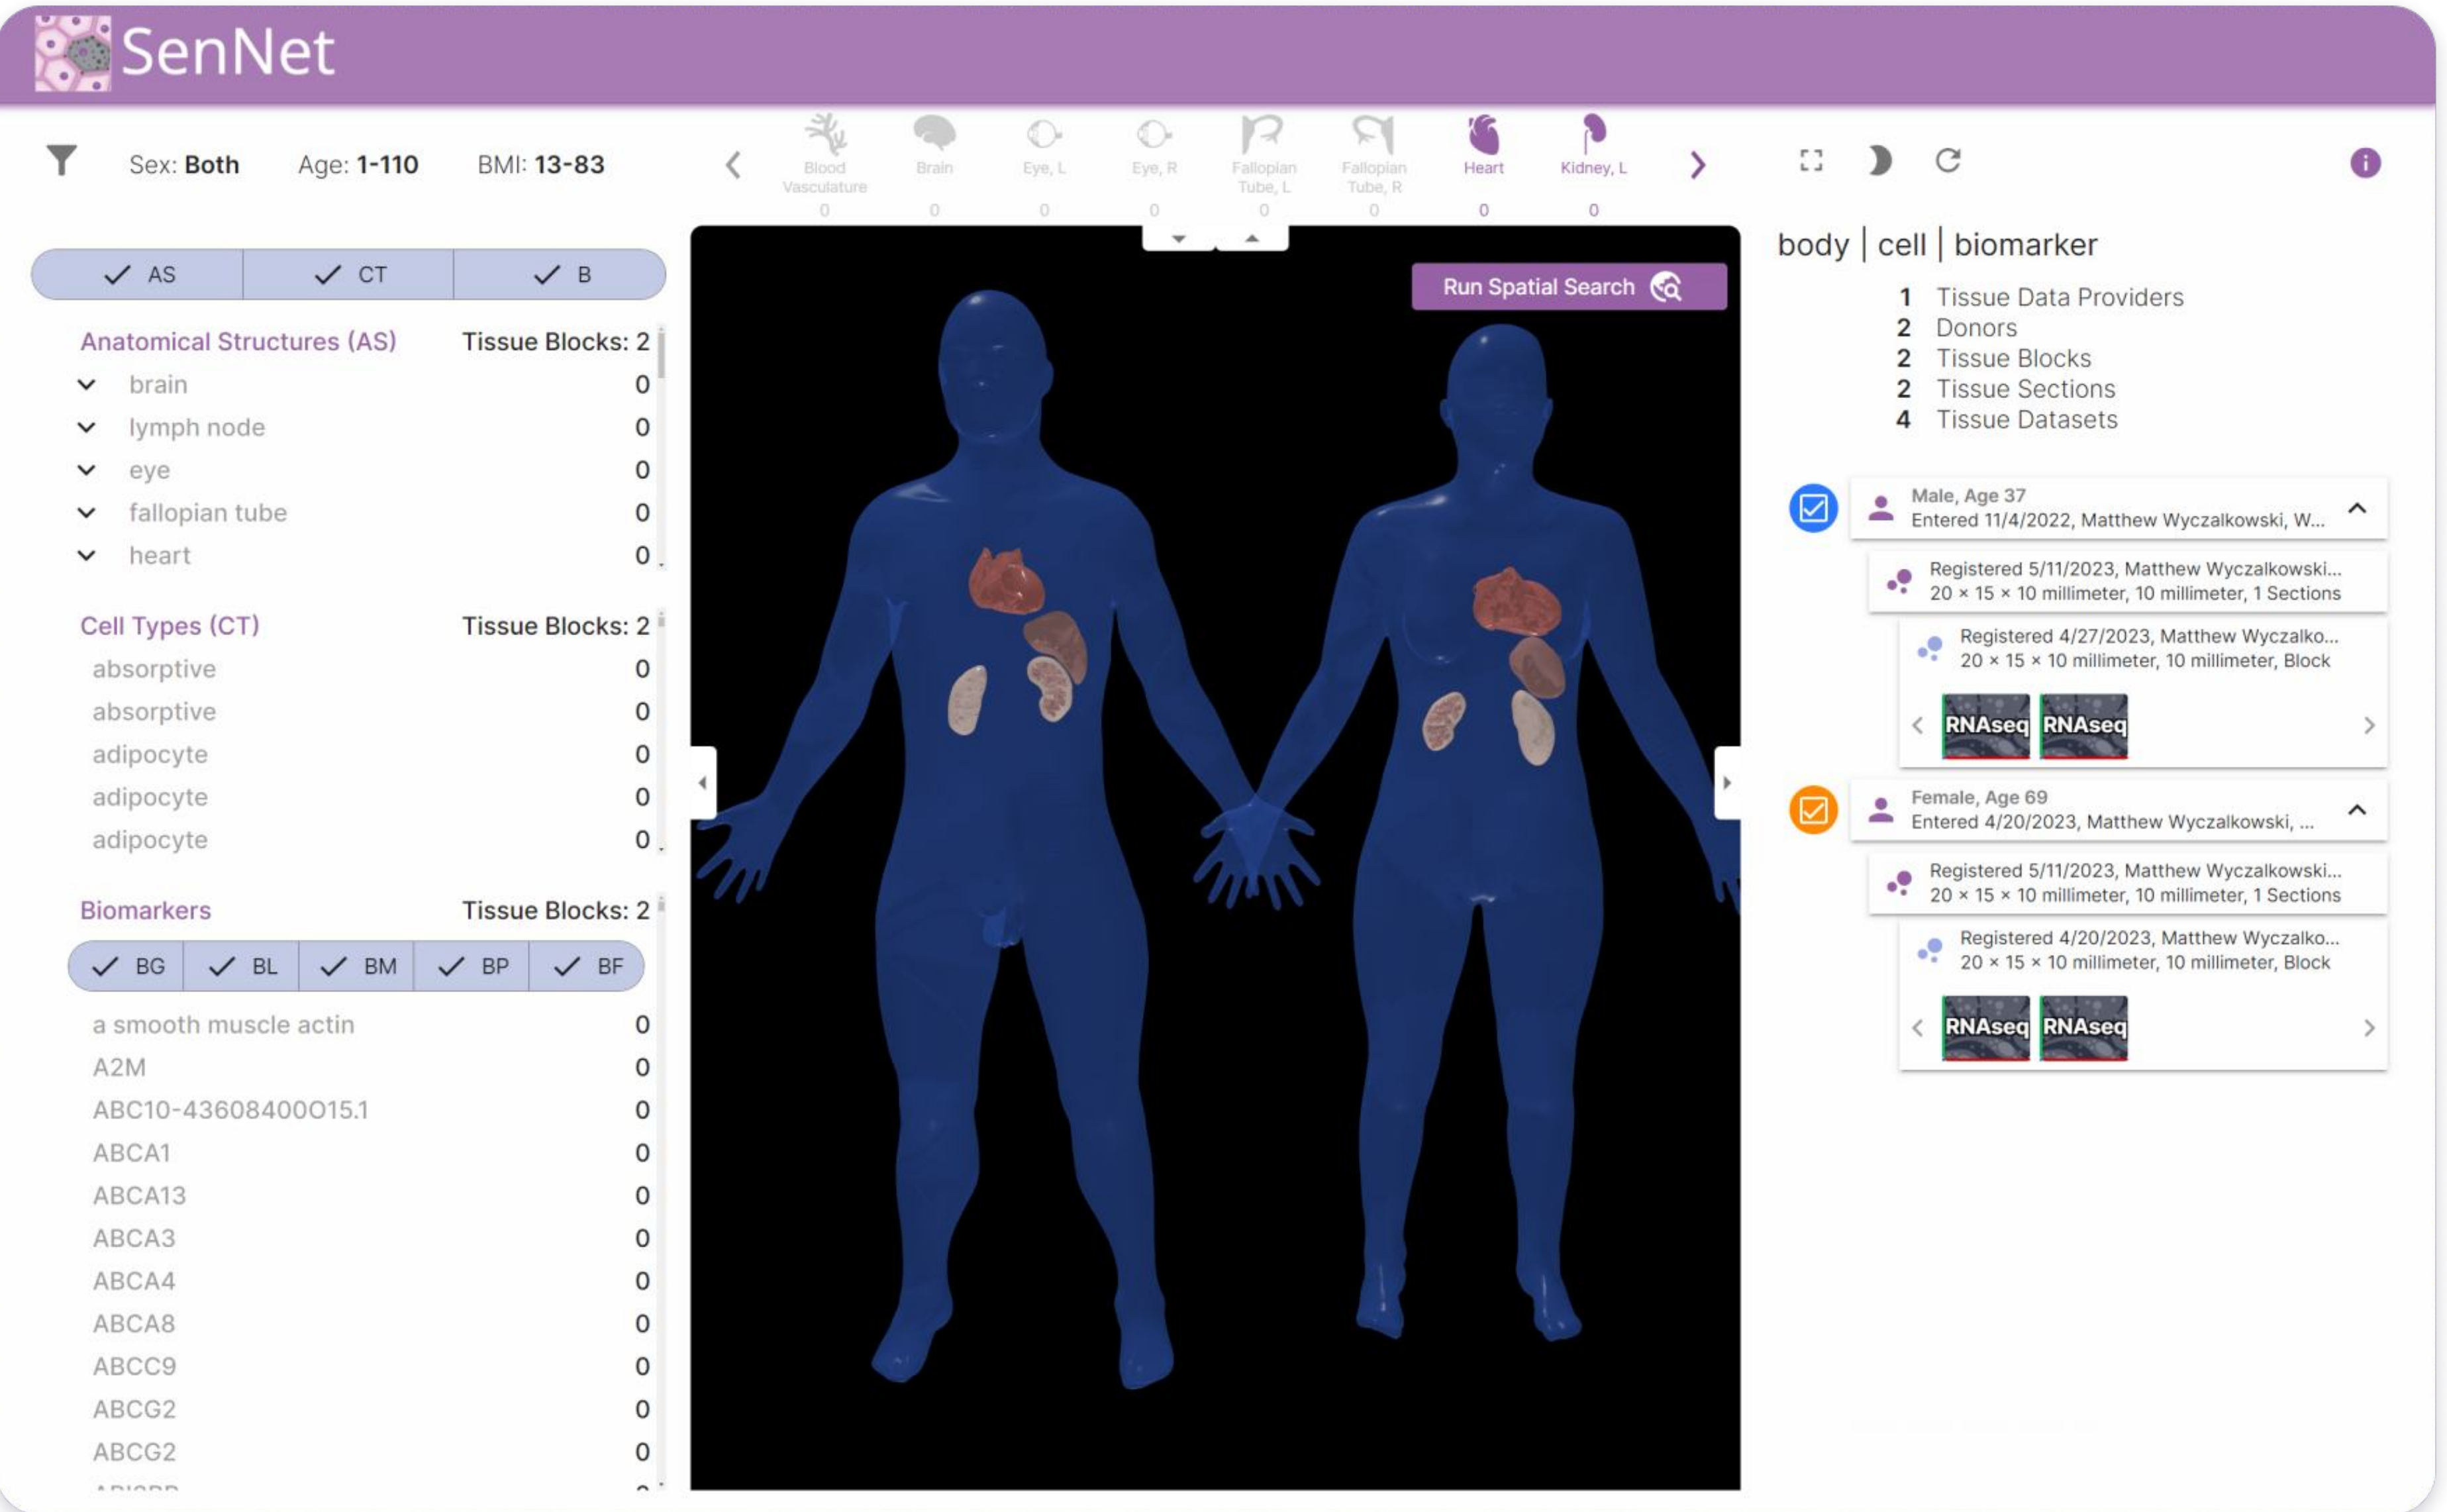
SenNet

Sex: Both Age: 1-110 BMI: 13-83

Blood Vasculature 0 Brain 0 Eye, L 0 Eye, R 0 Fallopian Tube, L 0 Fallopian Tube, R 0 Heart 0 Kidney, L 0

AS CT B

Anatomical Structures (AS) Tissue Blocks: 2
brain 0
lymph node 0
eye 0
fallopian tube 0
heart 0

Cell Types (CT) Tissue Blocks: 2
absorptive 0
absorptive 0
adipocyte 0
adipocyte 0
adipocyte 0

Biomarkers Tissue Blocks: 2
BG BL BM BP BF
a smooth muscle actin 0
A2M 0
ABC10-43608400015.1 0
ABCA1 0
ABCA13 0
ABCA3 0
ABCA4 0
ABCA8 0
ABCC9 0
ABCG2 0
ABCG2 0
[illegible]

Run Spatial Search

body | cell | biomarker
1 Tissue Data Providers
2 Donors
2 Tissue Blocks
2 Tissue Sections
4 Tissue Datasets

Male, Age 37
Entered 11/4/2022, Matthew Wyczalkowski, W...
Registered 5/11/2023, Matthew Wyczalkowski...
20 × 15 × 10 millimeter, 10 millimeter, 1 Sections
Registered 4/27/2023, Matthew Wyczalko...
20 × 15 × 10 millimeter, 10 millimeter, Block
RNAseq RNAseq

Female, Age 69
Entered 4/20/2023, Matthew Wyczalkowski, ...
Registered 5/11/2023, Matthew Wyczalkowski...
20 × 15 × 10 millimeter, 10 millimeter, 1 Sections
Registered 4/20/2023, Matthew Wyczalko...
20 × 15 × 10 millimeter, 10 millimeter, Block
RNAseq RNAseq